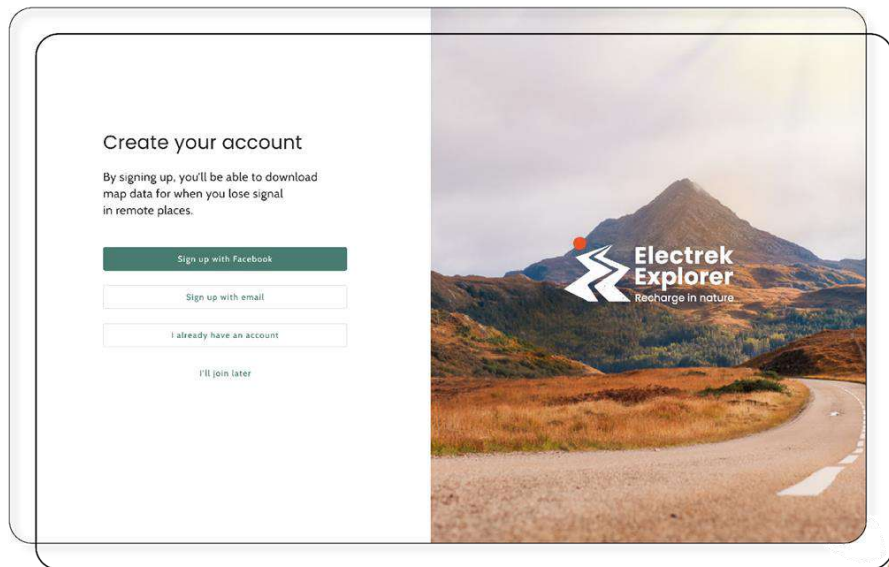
Create your account

By signing up, you'll be able to download map data for when you lose signal in remote places.

Sign up with Facebook

Sign up with email

I already have an account

I'll join later

Electrek Explorer
Recharge in nature